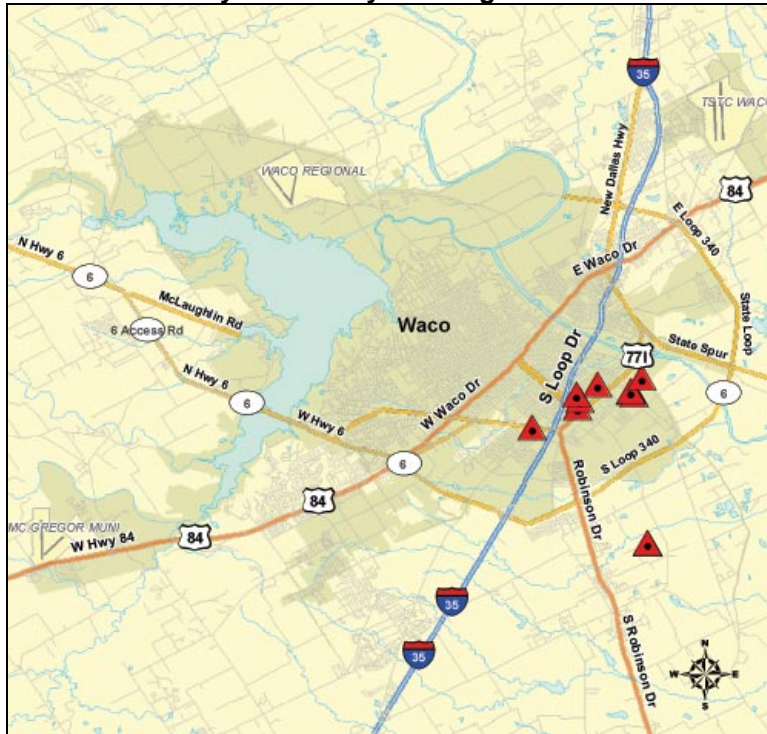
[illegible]

35
TSTC WACO
WACO REGIONAL
84
New Dallas Hwy
E Loop 340
N Hwy 6
6
E Waco Dr
McLaughlin Rd
State Loop
6 Access Rd
Waco
S Loop Dr
State Spur
771
N Hwy 6
6
6
W Waco Dr
W Hwy 6
6
Robinson Dr
S Loop 340
84
MC GREGOR MUNI
W Hwy 84
84
35
35
S Robinson Dr
N
W
E
S